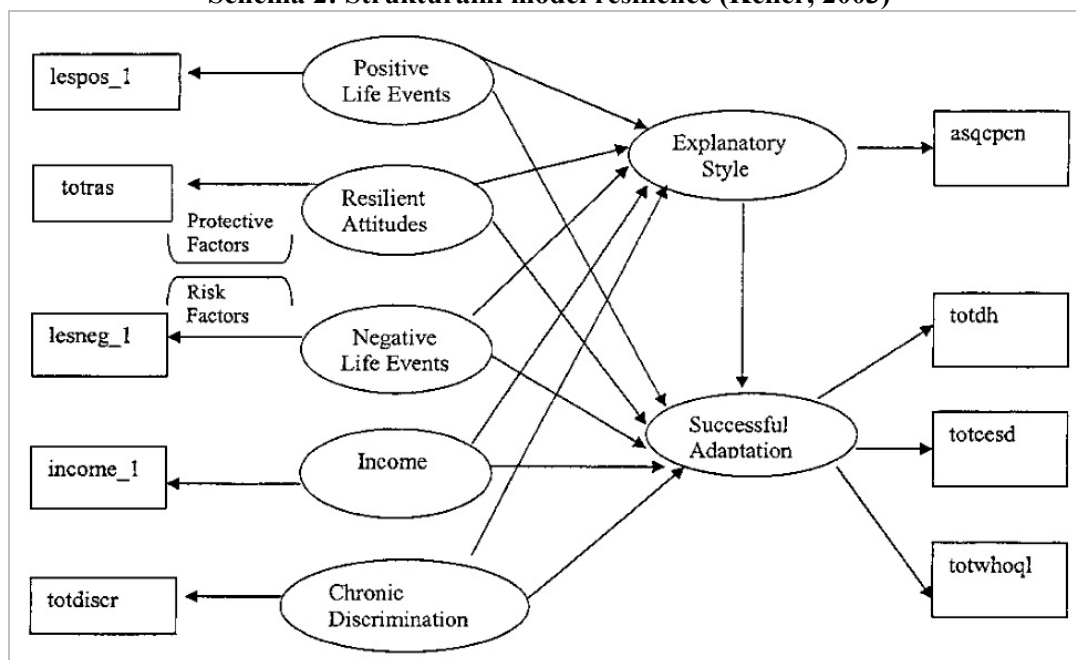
Schéma 2: Strukturální model resilience (Keller, 2003)

lespos_1

Positive Life Events

totras

Resilient Attitudes

Protective Factors

Risk Factors

lesneg_1

Negative Life Events

income_1

Income

totdiscr

Chronic Discrimination

Explanatory Style

asqcpcn

Successful Adaptation

totdh

totcesd

totwhoql